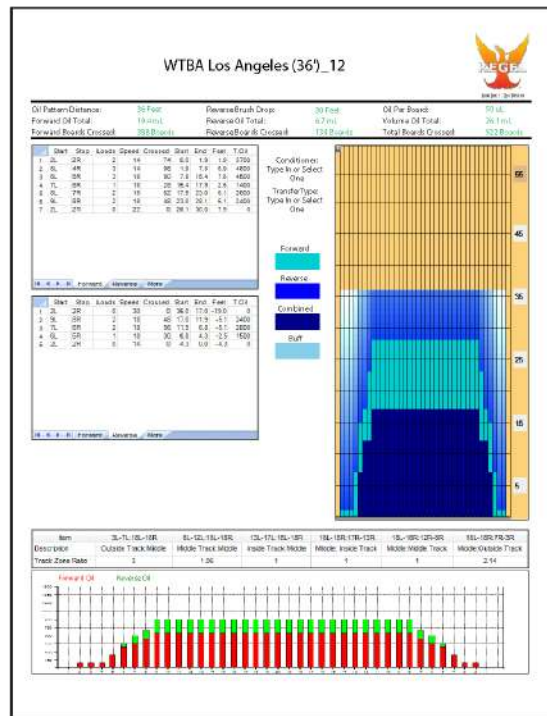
WTBA Los Angeles (36')_12

KEGEL

| Oil Pattern Distance: | 36 Feet | Reverse Brush Drop: | 30 Feet | Oil Per Board: | 50 uL |
|---|---|---|---|---|---|
| Forward Oil Total: | 19.4 mL | Reverse Oil Total: | 6.7 mL | Volume Oil Total: | 26.1 mL |
| Forward Boards Crossed: | 388 Boards | Reverse Boards Crossed: | 134 Boards | Total Boards Crossed: | 522 Boards |

| | Start | Stop | Loads | Speed | Crossed | Start | End | Feet | T.Oil |
|---|---|---|---|---|---|---|---|---|---|
| 1 | 2L | 2R | 2 | 14 | 74 | 0.0 | 1.9 | 1.9 | 3700 |
| 2 | 5L | 4R | 3 | 14 | 96 | 1.9 | 7.9 | 6.0 | 4800 |
| 3 | 6L | 6R | 2 | 18 | 80 | 7.9 | 15.4 | 7.5 | 4000 |
| 4 | 7L | 8R | 1 | 18 | 28 | 15.4 | 17.9 | 2.5 | 1400 |
| 5 | 8L | 7R | 2 | 18 | 52 | 17.9 | 23.0 | 5.1 | 2600 |
| 6 | 9L | 9R | 2 | 18 | 68 | 23.0 | 29.1 | 6.1 | 3400 |
| 7 | 2L | 2R | 0 | 22 | 0 | 29.1 | 36.0 | 7.0 | 0 |

Forward Reverse Notes

Conditioner: Type In or Select One

TransferType: Type In or Select One

| | Start | Stop | Loads | Speed | Crossed | Start | End | Feet | T.Oil |
|---|---|---|---|---|---|---|---|---|---|
| 1 | 2L | 2R | 0 | 30 | 0 | 36.0 | 17.0 | -19.0 | 0 |
| 2 | 9L | 8R | 2 | 18 | 48 | 17.0 | 11.9 | -5.1 | 2400 |
| 3 | 7L | 6R | 2 | 18 | 56 | 11.9 | 6.8 | -5.1 | 2800 |
| 4 | 6L | 6R | 1 | 18 | 30 | 6.8 | 4.3 | -2.5 | 1500 |
| 5 | 2L | 2R | 0 | 18 | 0 | 4.3 | 0.0 | -4.3 | 0 |

Forward Reverse Notes

Forward
Reverse
Combined
Buff

55
45
35
25
15
5

| Item | 3L-7L:18L-18R | 8L-12L:18L-18R | 13L-17L:18L-18R | 18L-18R:17R-13R | 18L-18R:12R-8R | 18L-18R:7R-3R |
|---|---|---|---|---|---|---|
| Description | Outside Track:Middle | Middle Track:Middle | Inside Track:Middle | Middle:Inside Track | Middle:Middle Track | Middle:Outside Track |
| Track Zone Ratio | 2 | 1.26 | 1 | 1 | 1 | 2.14 |

Forward Oil Reverse Oil